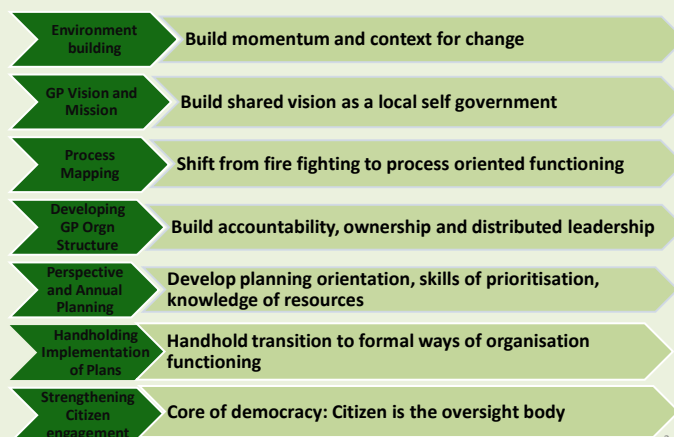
Environment building
Build momentum and context for change

GP Vision and Mission
Build shared vision as a local self government

Process Mapping
Shift from fire fighting to process oriented functioning

Developing GP Orgn Structure
Build accountability, ownership and distributed leadership

Perspective and Annual Planning
Develop planning orientation, skills of prioritisation, knowledge of resources

Handholding Implementation of Plans
Handhold transition to formal ways of organisation functioning

Strengthening Citizen engagement
Core of democracy: Citizen is the oversight body